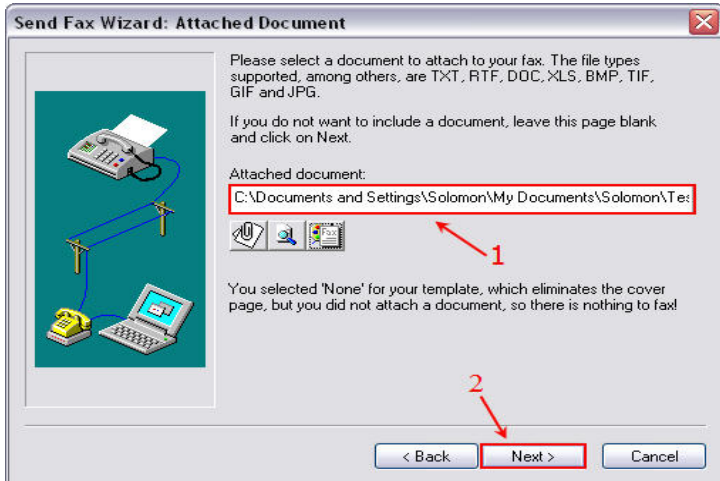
Send Fax Wizard: Attached Document

Please select a document to attach to your fax. The file types supported, among others, are TXT, RTF, DOC, XLS, BMP, TIF, GIF and JPG.

If you do not want to include a document, leave this page blank and click on Next.

Attached document:

C:\Documents and Settings\Solomon\My Documents\Solomon\Tes

1

Fax

You selected 'None' for your template, which eliminates the cover page, but you did not attach a document, so there is nothing to fax!

2

< Back

Next >

Cancel